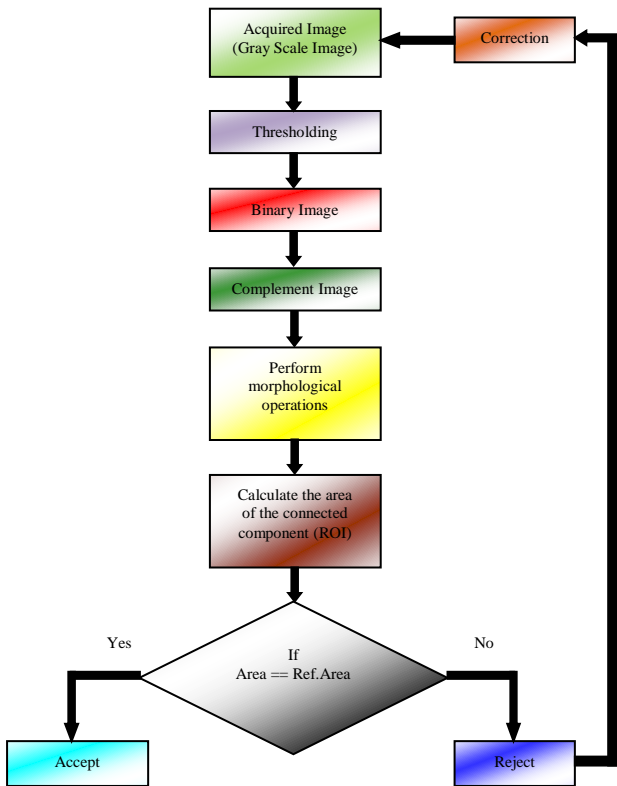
Acquired Image
(Gray Scale Image)

Correction

Thresholding

Binary Image

Complement Image

Perform
morphological
operations

Calculate the area
of the connected
component (ROI)

Yes

No

If
Area == Ref.Area

Accept

Reject